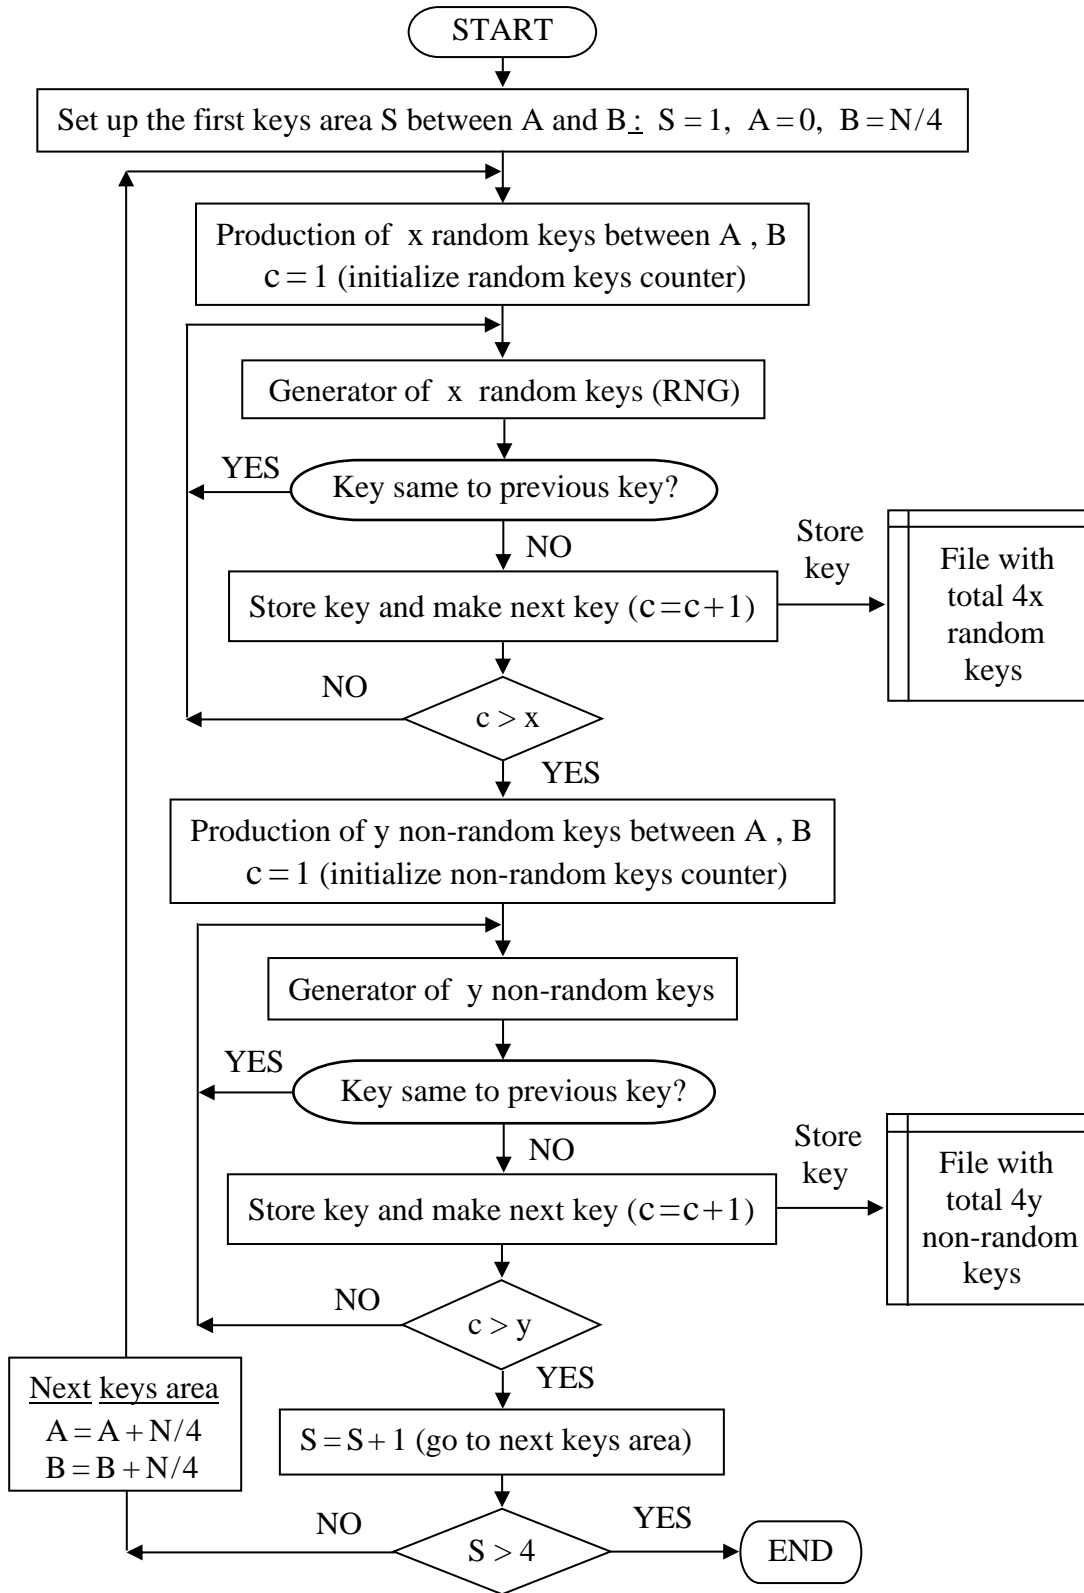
START

Set up the first keys area S between A and B: $S = 1$, $A = 0$, $B = N/4$

Production of x random keys between A , B
$c = 1$ (initialize random keys counter)

Generator of x random keys (RNG)

YES

Key same to previous key?

NO

Store key and make next key ($c = c + 1$)

Store key

File with total 4x random keys

NO

$c > x$

YES

Production of y non-random keys between A , B
$c = 1$ (initialize non-random keys counter)

Generator of y non-random keys

YES

Key same to previous key?

NO

Store key and make next key ($c = c + 1$)

Store key

File with total 4y non-random keys

NO

$c > y$

YES

Next keys area
$A = A + N/4$
$B = B + N/4$

$S = S + 1$ (go to next keys area)

NO

YES

$S > 4$

END